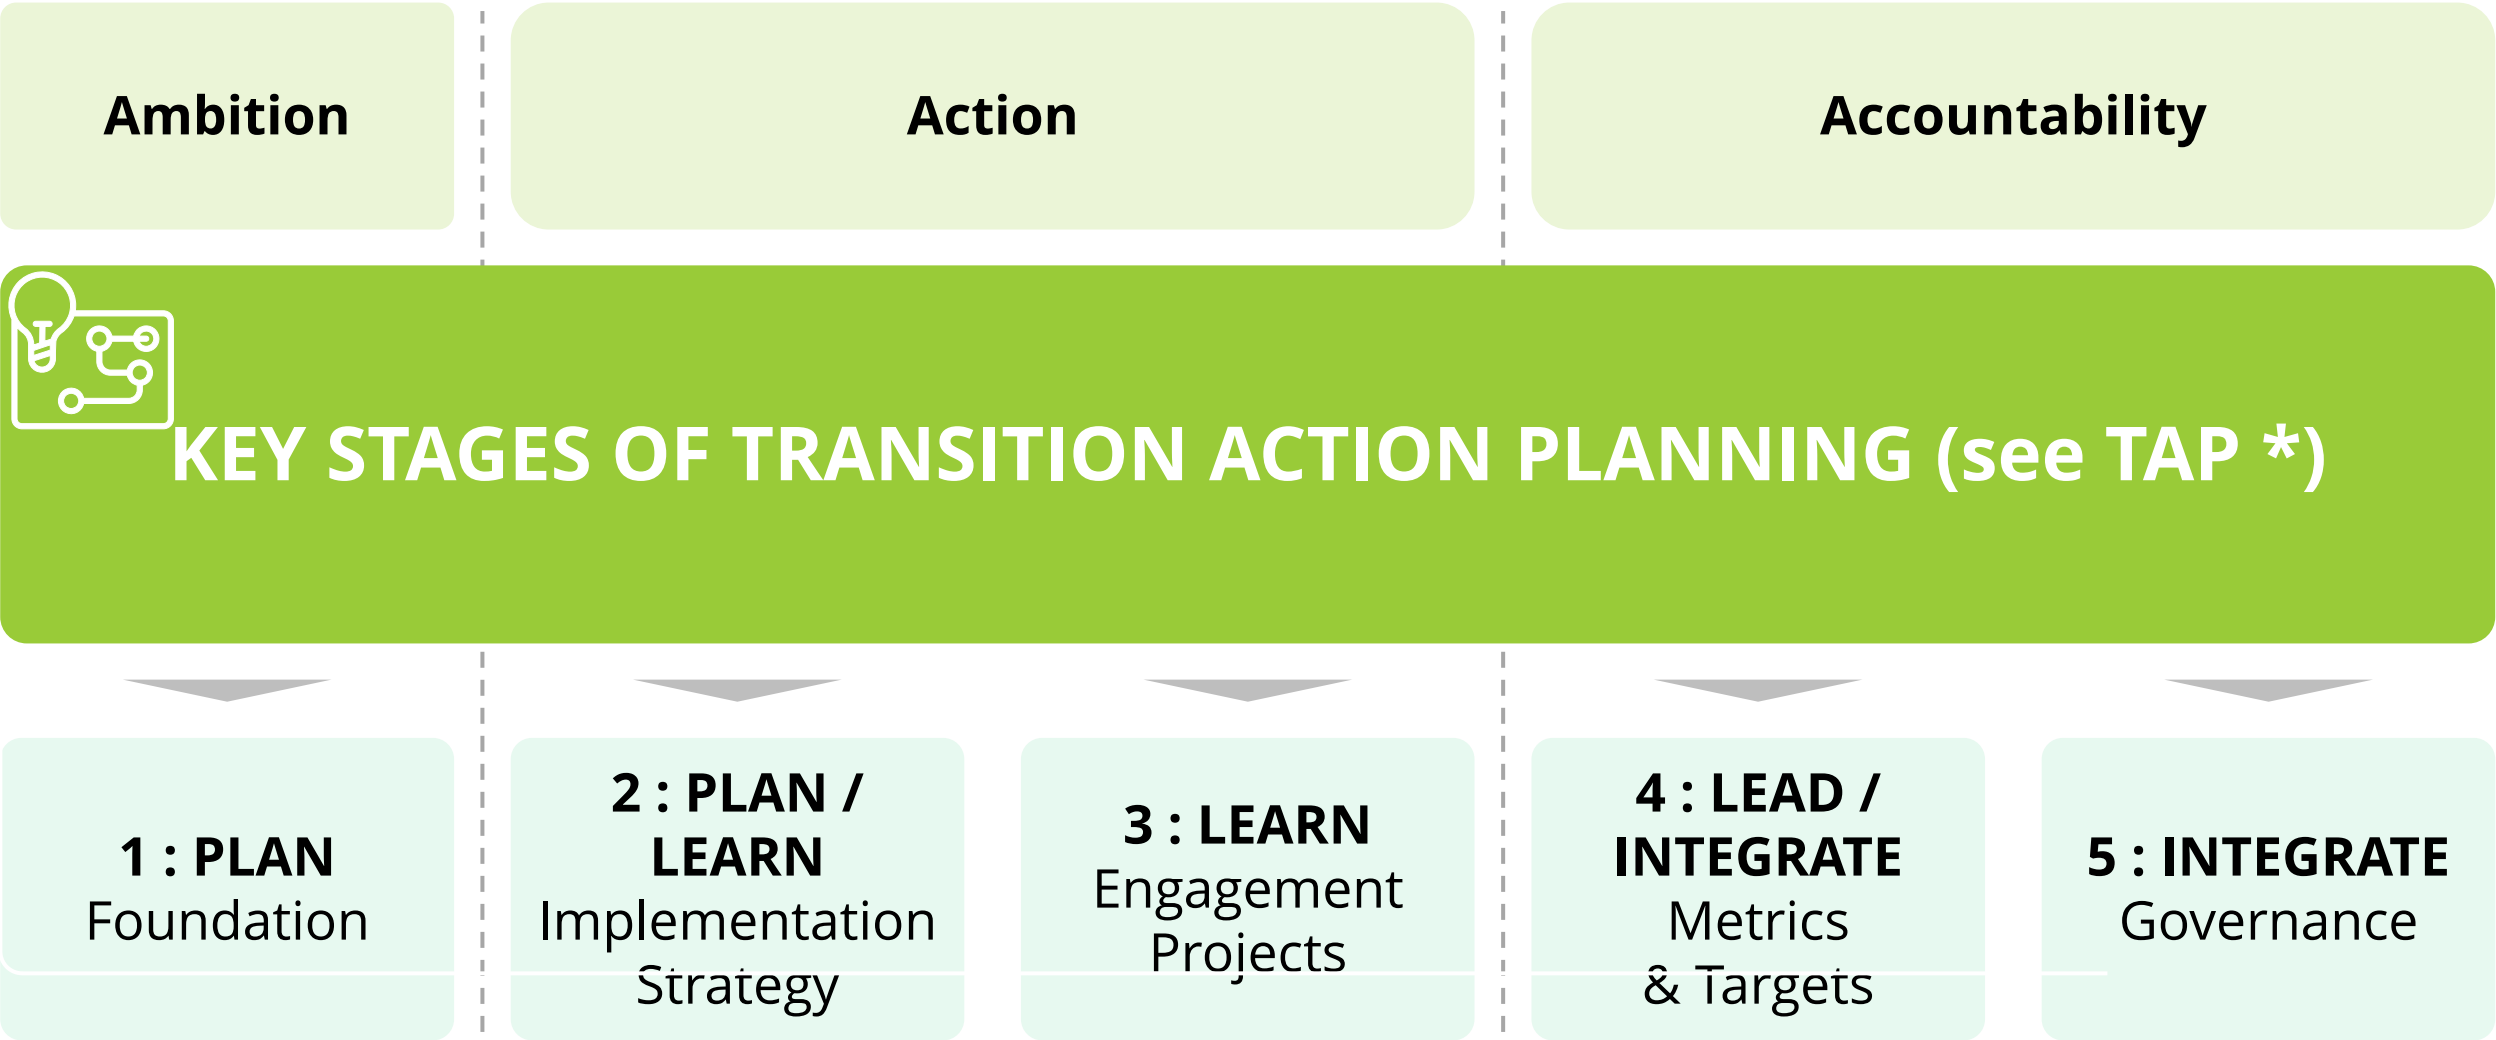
Ambition

Action

Accountability

KEY STAGES OF TRANSITION ACTION PLANNING (see TAP *)

1 : PLAN
Foundation

2 : PLAN / LEARN
Implementation Strategy

3 : LEARN
Engagement Projects

4 : LEAD / INTEGRATE
Metrics & Targets

5 : INTEGRATE
Governance